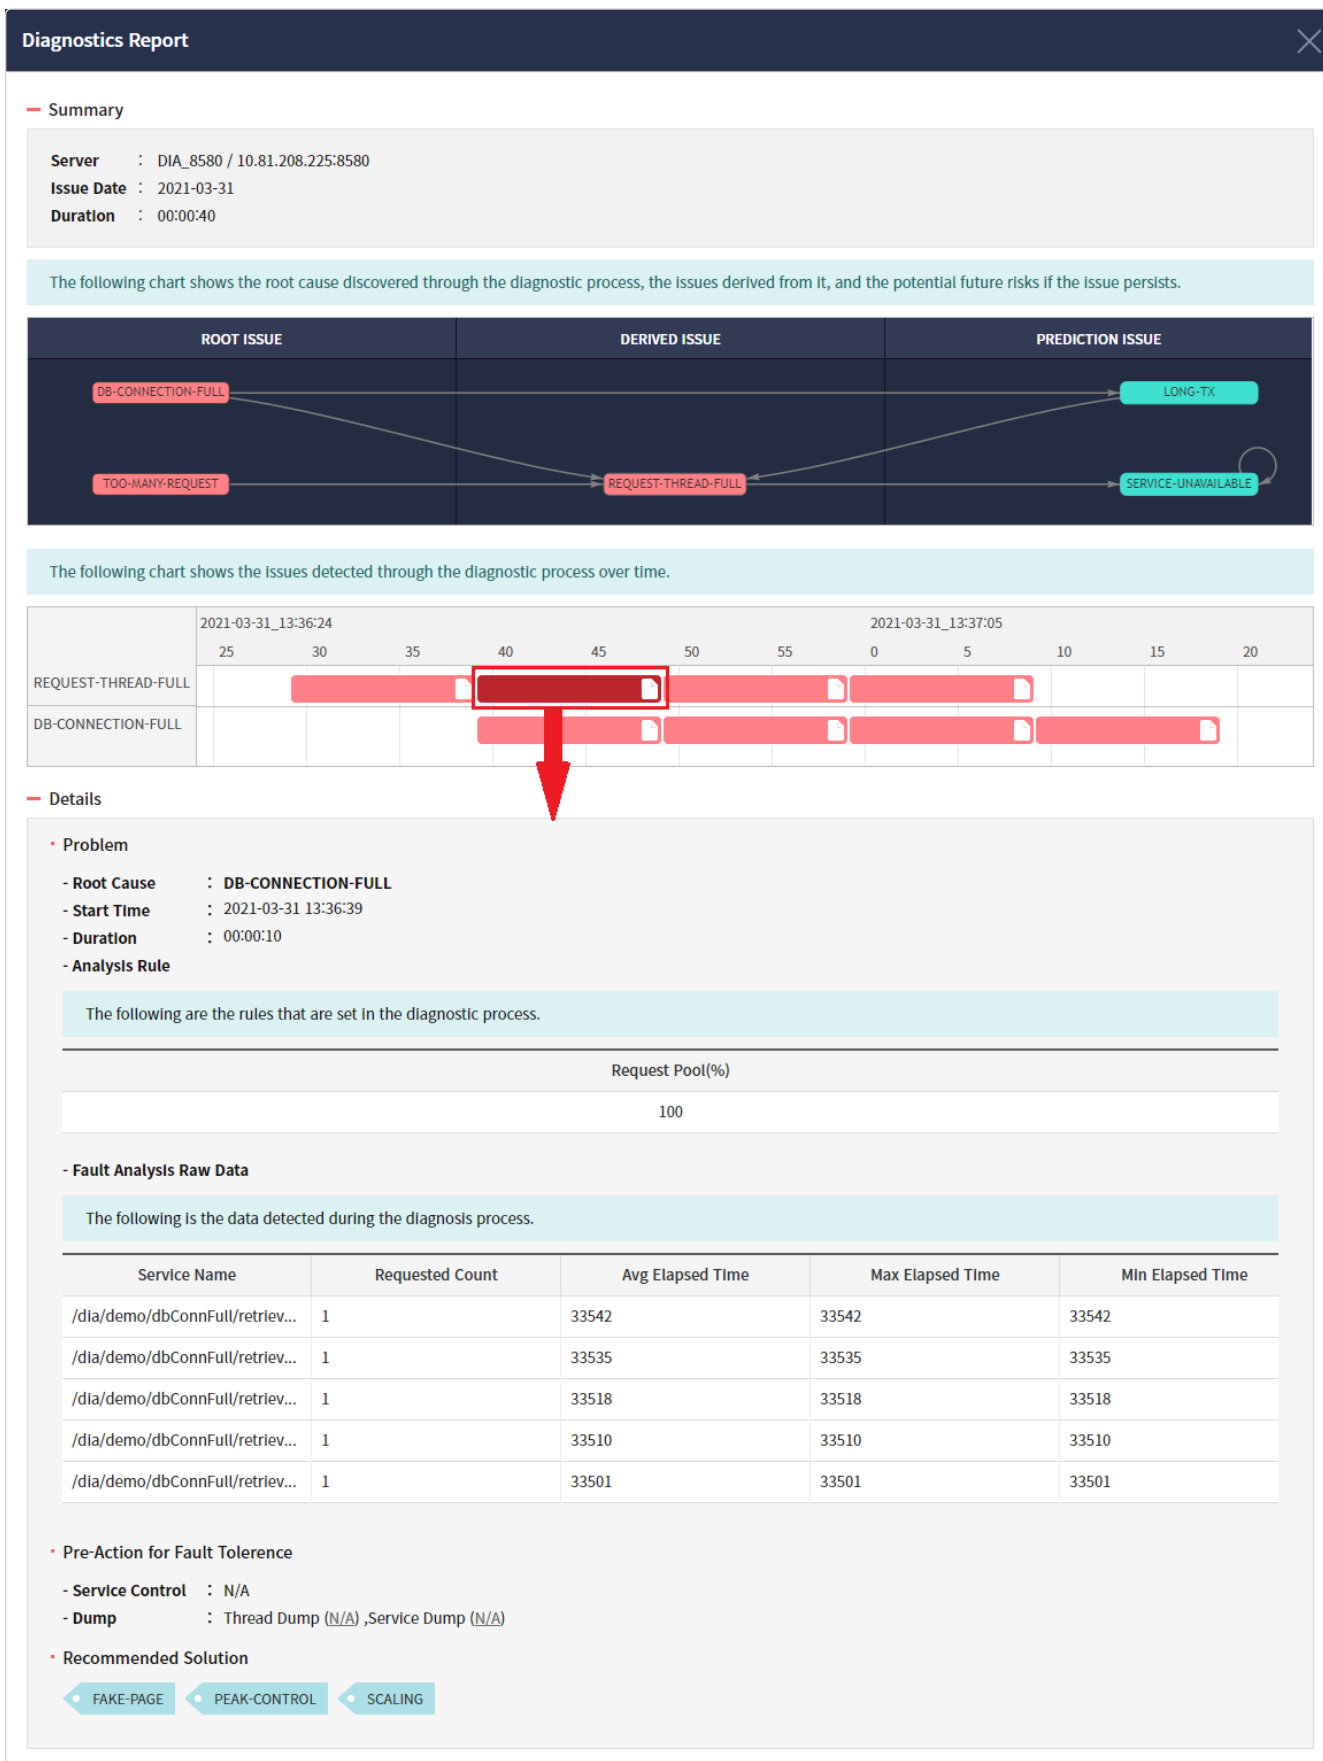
Diagnostics Report

Summary

Server : DIA_8580 / 10.81.208.225:8580
Issue Date : 2021-03-31
Duration : 00:00:40

The following chart shows the root cause discovered through the diagnostic process, the issues derived from it, and the potential future risks if the issue persists.

ROOT ISSUE | DERIVED ISSUE | PREDICTION ISSUE

DB-CONNECTION-FULL
LONG-TX
TOO-MANY-REQUEST
REQUEST-THREAD-FULL
SERVICE-UNAVAILABLE

The following chart shows the issues detected through the diagnostic process over time.

2021-03-31_13:36:24
2021-03-31_13:37:05
25 30 35 40 45 50 55 0 5 10 15 20
REQUEST-THREAD-FULL
DB-CONNECTION-FULL

Details

Problem

- Root Cause : DB-CONNECTION-FULL
- Start Time : 2021-03-31 13:36:39
- Duration : 00:00:10
- Analysis Rule

The following are the rules that are set in the diagnostic process.

| Request Pool(%) |
|---|
| 100 |

- Fault Analysis Raw Data

The following is the data detected during the diagnosis process.

| Service Name | Requested Count | Avg Elapsed Time | Max Elapsed Time | Min Elapsed Time |
|---|---|---|---|---|
| /dia/demo/dbConnFull/retriev... | 1 | 33542 | 33542 | 33542 |
| /dia/demo/dbConnFull/retriev... | 1 | 33535 | 33535 | 33535 |
| /dia/demo/dbConnFull/retriev... | 1 | 33518 | 33518 | 33518 |
| /dia/demo/dbConnFull/retriev... | 1 | 33510 | 33510 | 33510 |
| /dia/demo/dbConnFull/retriev... | 1 | 33501 | 33501 | 33501 |

Pre-Action for Fault Tolerence

- Service Control : N/A
- Dump : Thread Dump (N/A) ,Service Dump (N/A)

Recommended Solution

FAKE-PAGE PEAK-CONTROL SCALING